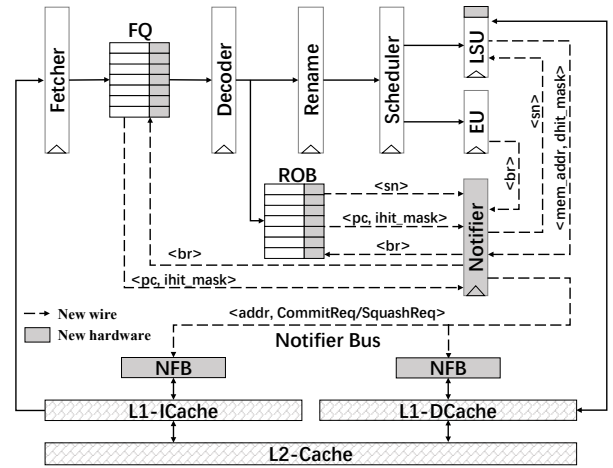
Fetcher

FQ

Decoder

Rename

Scheduler

LSU

EU

<sn>

<mem_addr, dhit_mask>

<br>

ROB

<sn>

<pc, ihit_mask>

<br>

Notifier

<br>

<pc, ihit_mask>

New wire

New hardware

<addr, CommitReq/SquashReq>

Notifier Bus

NFB

NFB

L1-ICache

L1-DCache

L2-Cache